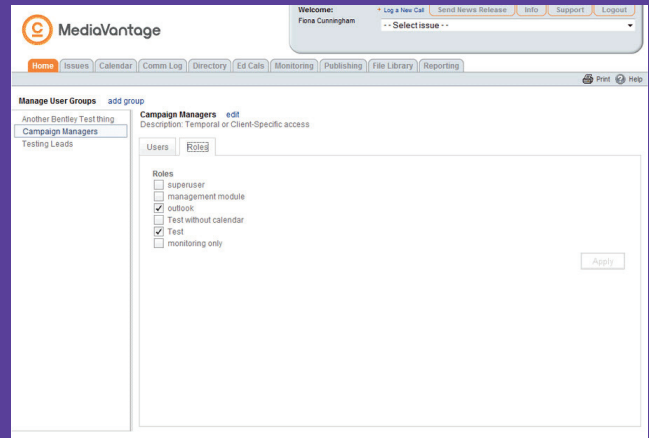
MediaVantage

Welcome:
Fiona Cunningham

+ Log a New Call
Send News Release
Info
Support
Logout

- - Select issue - -

Home
Issues
Calendar
Comm Log
Directory
Ed Cals
Monitoring
Publishing
File Library
Reporting

Print
Help

Manage User Groups
add group

Another Bentley Test thing
Campaign Managers
Testing Leads

Campaign Managers edit
Description: Temporal or Client-Specific access

Users
Roles

Roles
superuser
management module
outlook
Test without calendar
Test
monitoring only

Apply